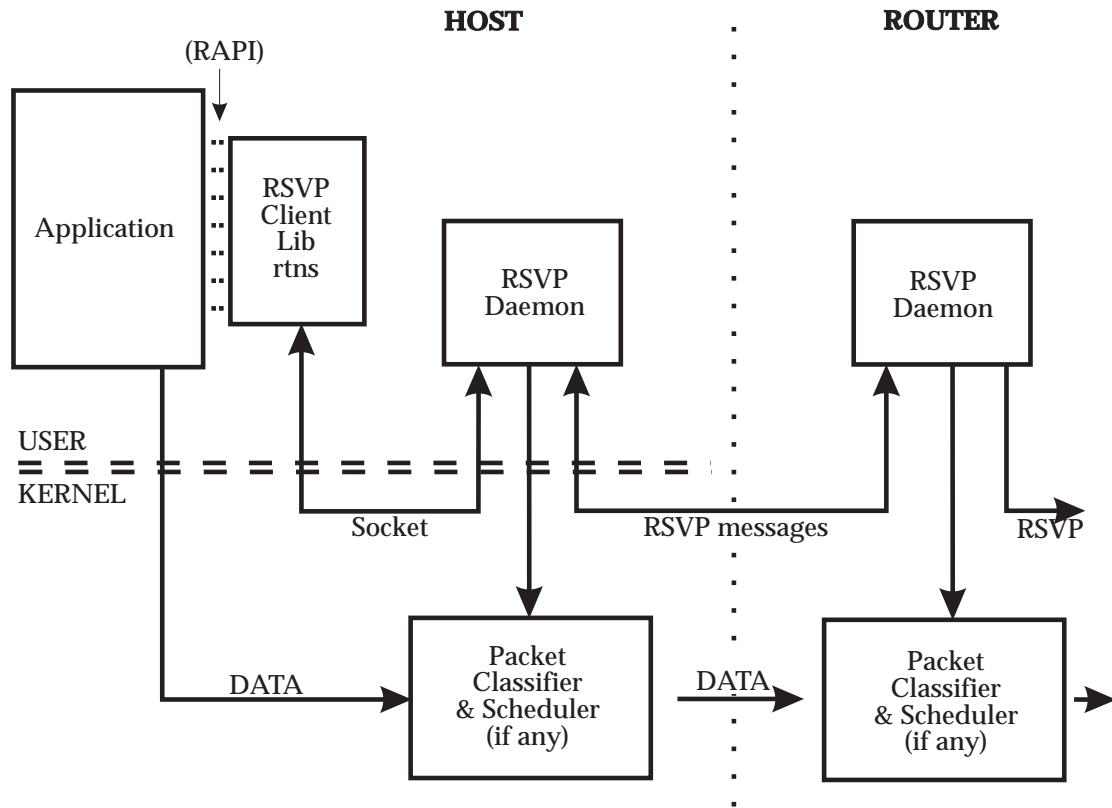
HOST

ROUTER

(RAPI)

Application

RSVP Client Lib rtns

RSVP Daemon

RSVP Daemon

USER

KERNEL

Socket

RSVP messages

RSVP

DATA

Packet Classifier & Scheduler (if any)

DATA

Packet Classifier & Scheduler (if any)